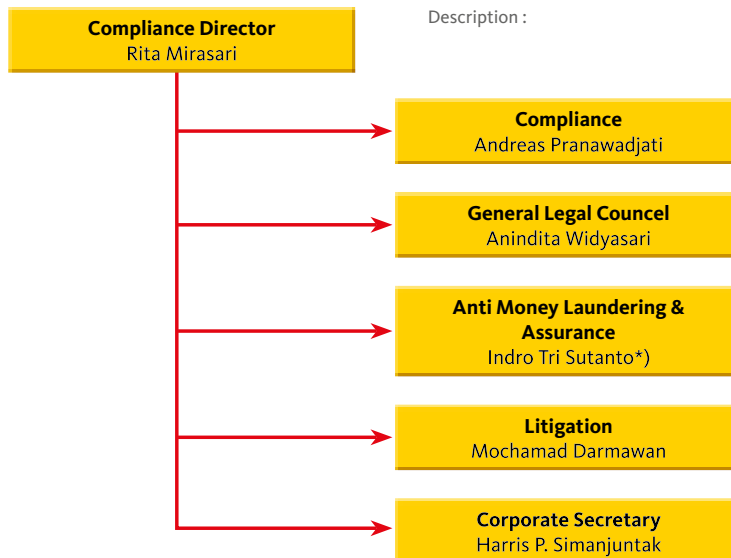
Compliance Director
Rita Mirasari

Description :

Compliance
Andreas Pranawadjati

General Legal Councel
Anindita Widyasari

Anti Money Laundering & Assurance
Indro Tri Sutanto*)

Litigation
Mochamad Darmawan

Corporate Secretary
Harris P. Simanjuntak